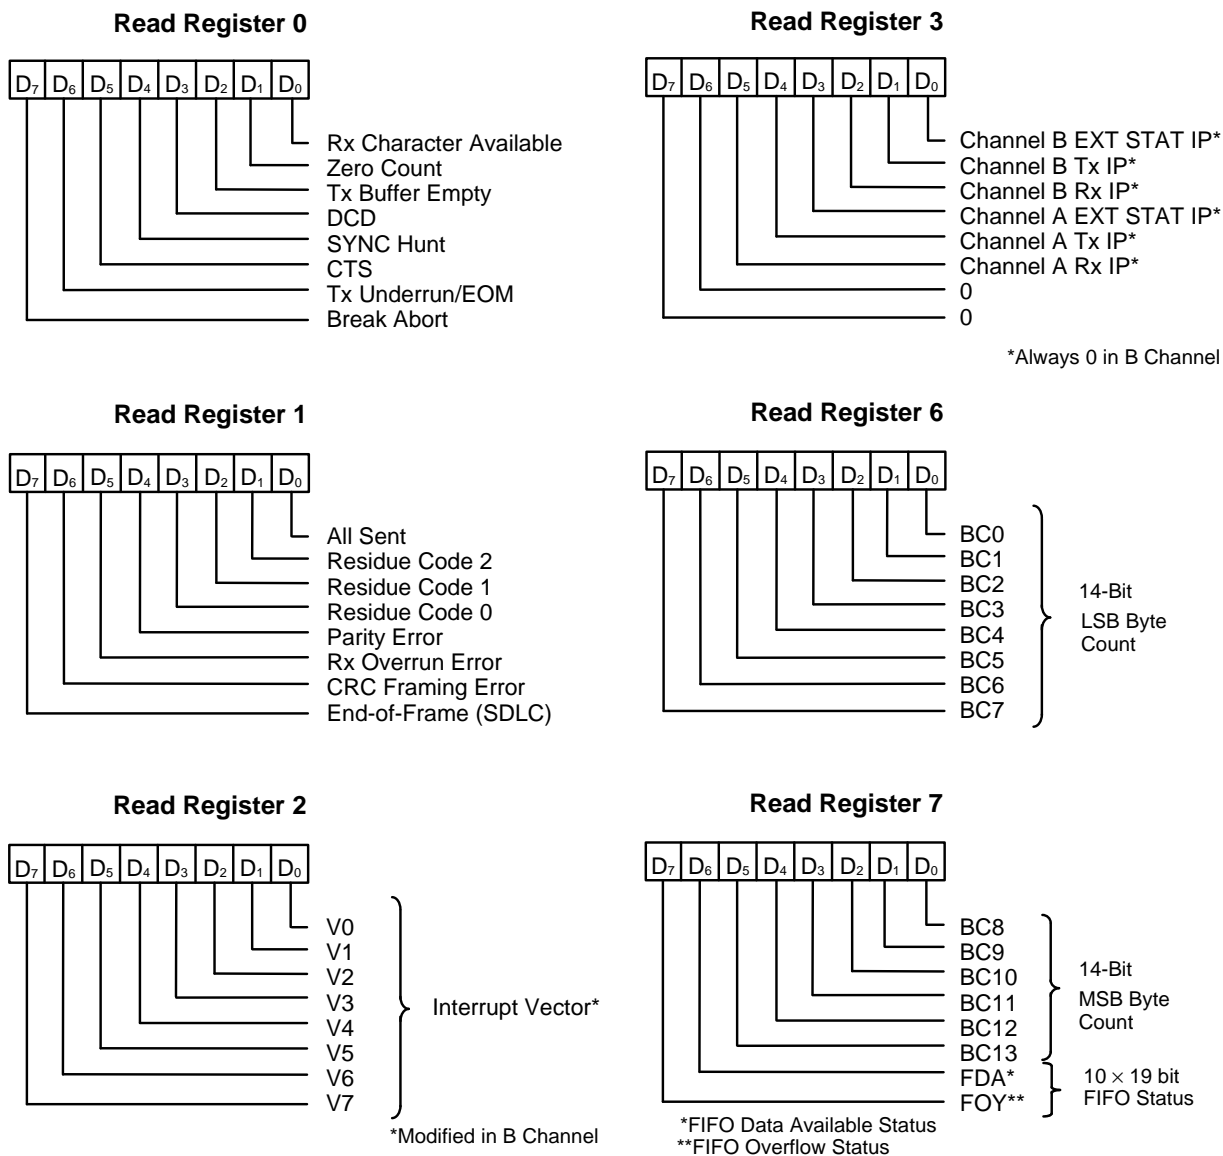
**Read Register 0**

$D_7$ $D_6$ $D_5$ $D_4$ $D_3$ $D_2$ $D_1$ $D_0$

Rx Character Available
Zero Count
Tx Buffer Empty
DCD
SYNC Hunt
CTS
Tx Underrun/EOM
Break Abort

**Read Register 3**

$D_7$ $D_6$ $D_5$ $D_4$ $D_3$ $D_2$ $D_1$ $D_0$

Channel B EXT STAT IP*
Channel B Tx IP*
Channel B Rx IP*
Channel A EXT STAT IP*
Channel A Tx IP*
Channel A Rx IP*
0
0

*Always 0 in B Channel

**Read Register 1**

$D_7$ $D_6$ $D_5$ $D_4$ $D_3$ $D_2$ $D_1$ $D_0$

All Sent
Residue Code 2
Residue Code 1
Residue Code 0
Parity Error
Rx Overrun Error
CRC Framing Error
End-of-Frame (SDLC)

**Read Register 6**

$D_7$ $D_6$ $D_5$ $D_4$ $D_3$ $D_2$ $D_1$ $D_0$

BC0
BC1
BC2
BC3
BC4
BC5
BC6
BC7

14-Bit
LSB Byte Count

**Read Register 2**

$D_7$ $D_6$ $D_5$ $D_4$ $D_3$ $D_2$ $D_1$ $D_0$

V0
V1
V2
V3
V4
V5
V6
V7

Interrupt Vector*

*Modified in B Channel

**Read Register 7**

$D_7$ $D_6$ $D_5$ $D_4$ $D_3$ $D_2$ $D_1$ $D_0$

BC8
BC9
BC10
BC11
BC12
BC13
FDA*
FOY**

14-Bit
MSB Byte Count

$10 \times 19$ bit
FIFO Status

*FIFO Data Available Status
**FIFO Overflow Status